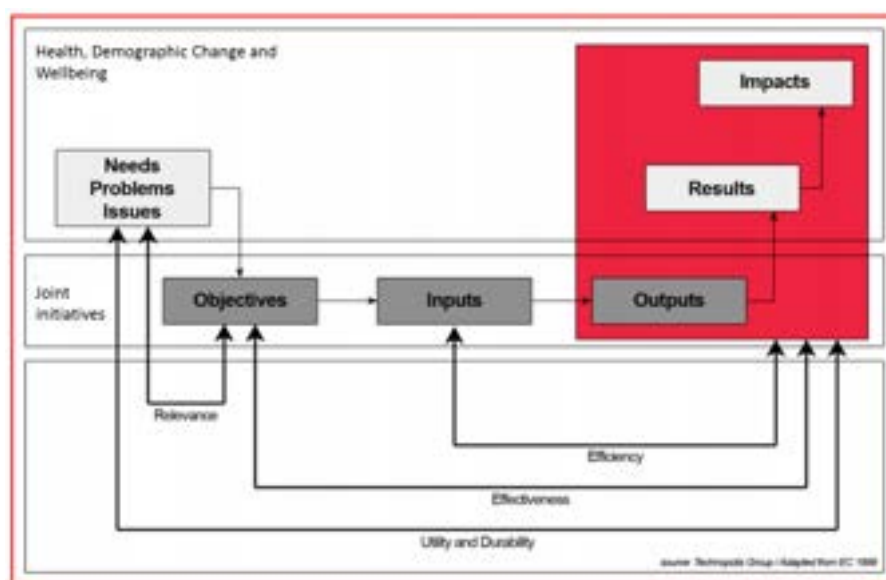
Health, Demographic Change and Wellbeing

Impacts

Results

Needs Problems Issues

Joint initiatives

Objectives

Inputs

Outputs

Relevance

Efficiency

Effectiveness

Utility and Durability

source: Technopolis Group | Adapted from EC 1999